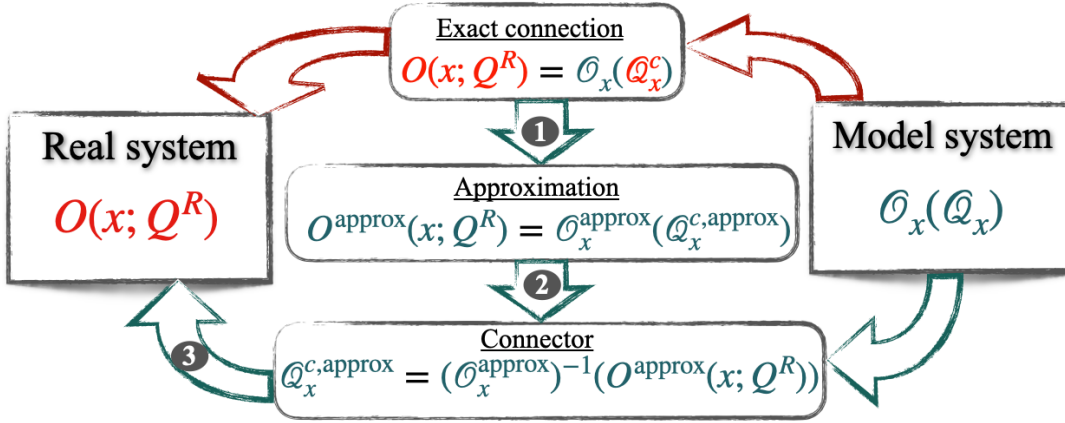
Exact connection
$O(x; Q^R) = \mathscr{O}_x(\mathscr{Q}_x^c)$

Real system
$O(x; Q^R)$

Model system
$\mathscr{O}_x(\mathscr{Q}_x)$

1

Approximation
$O^{\text{approx}}(x; Q^R) = \mathscr{O}_x^{\text{approx}}(\mathscr{Q}_x^{c,\text{approx}})$

2

3

Connector
$\mathscr{Q}_x^{c,\text{approx}} = (\mathscr{O}_x^{\text{approx}})^{-1}(O^{\text{approx}}(x; Q^R))$